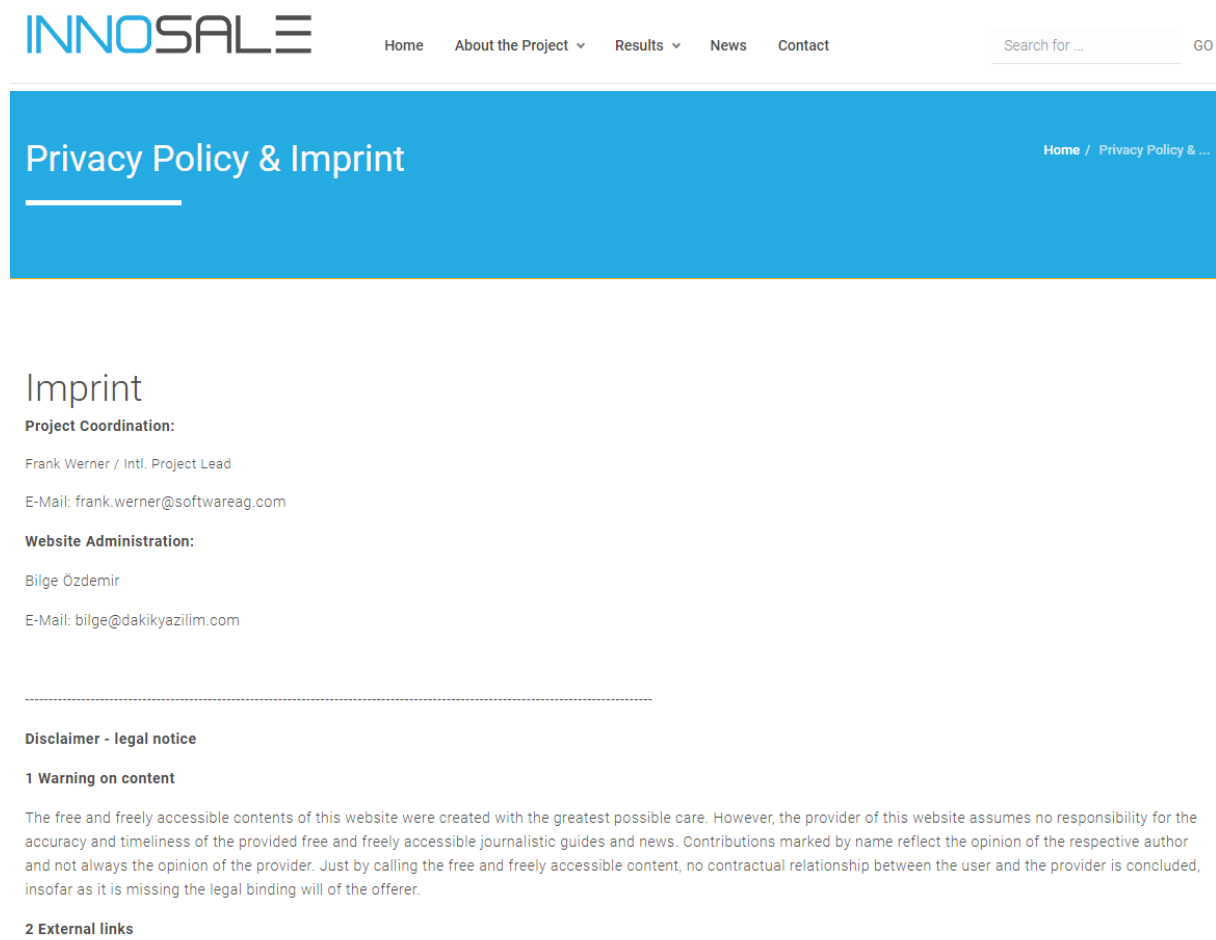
INNOSALE

Home About the Project Results News Contact

Search for ... GO

Privacy Policy & Imprint

Home / Privacy Policy & ...

Imprint

Project Coordination:

Frank Werner / Intl. Project Lead

E-Mail: frank.werner@softwareag.com

Website Administration:

Bilge Özdemir

E-Mail: bilge@dakikyazilim.com

------------------------------------------------------------------------------------------------------------------------------------

Disclaimer - legal notice

1 Warning on content

The free and freely accessible contents of this website were created with the greatest possible care. However, the provider of this website assumes no responsibility for the accuracy and timeliness of the provided free and freely accessible journalistic guides and news. Contributions marked by name reflect the opinion of the respective author and not always the opinion of the provider. Just by calling the free and freely accessible content, no contractual relationship between the user and the provider is concluded, insofar as it is missing the legal binding will of the offerer.

2 External links